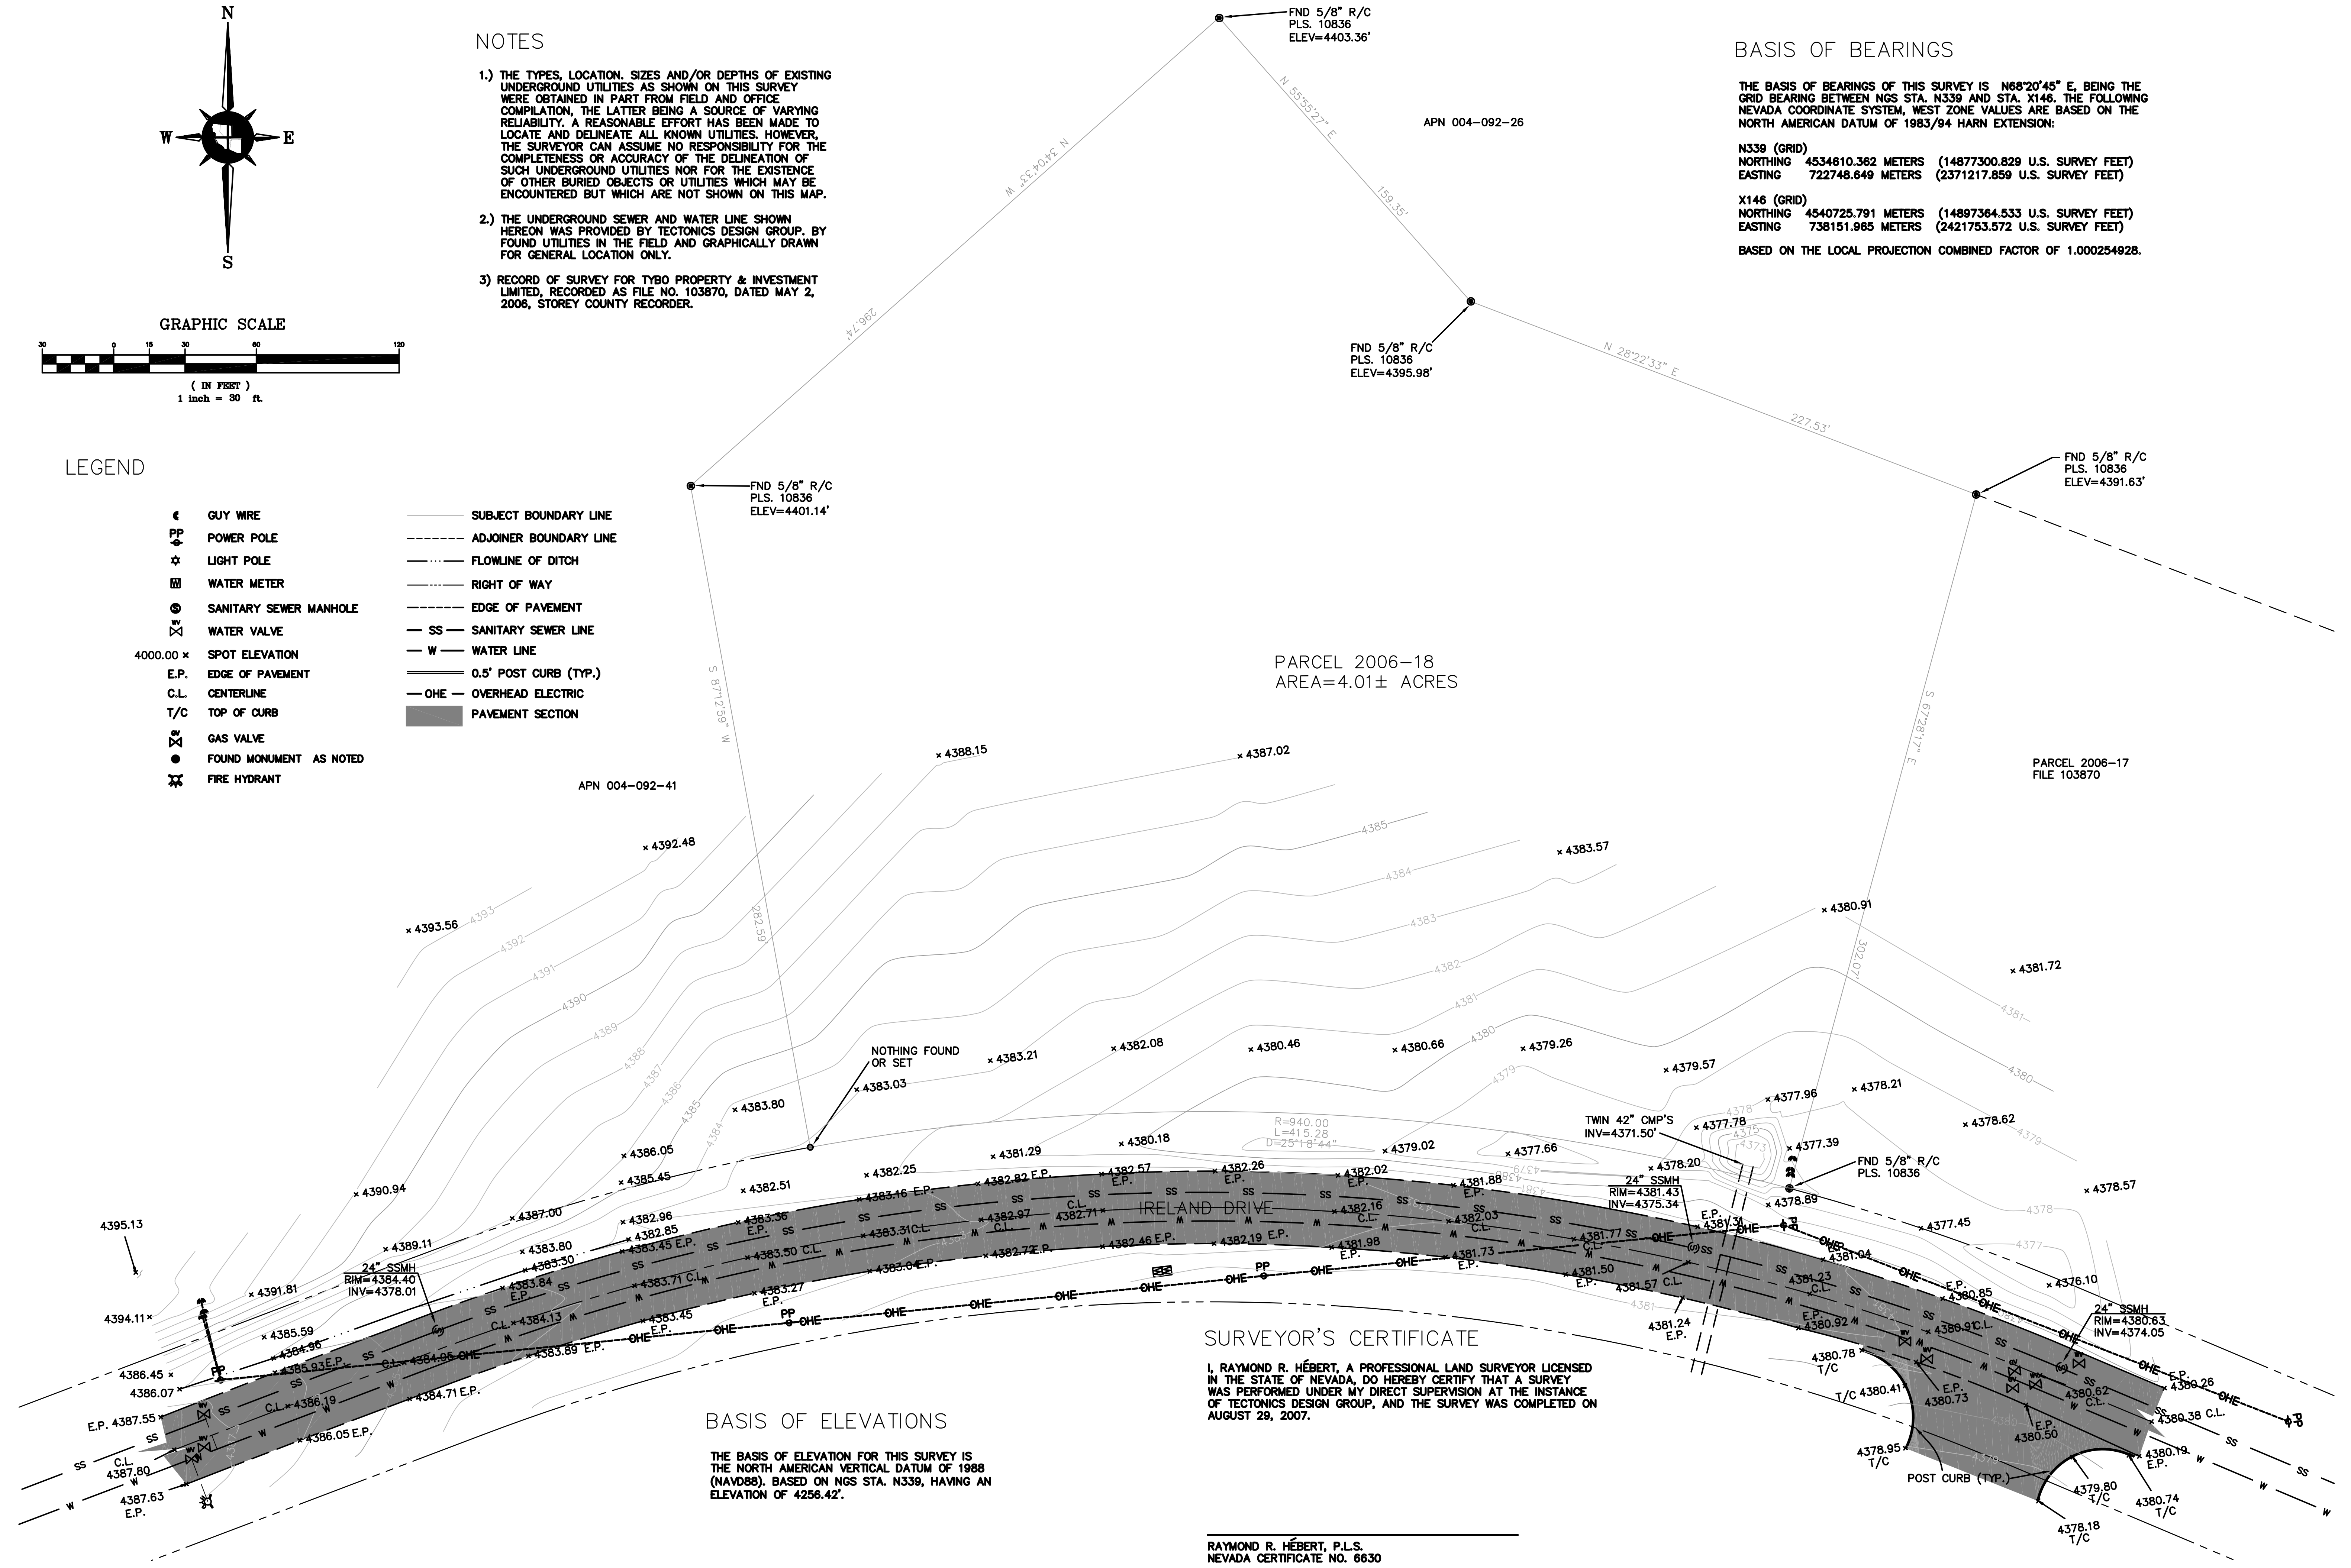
N
W
E
S

GRAPHIC SCALE
30 0 15 30 60 120
( IN FEET )
1 inch = 30 ft.

NOTES

1.) THE TYPES, LOCATION. SIZES AND/OR DEPTHS OF EXISTING UNDERGROUND UTILITIES AS SHOWN ON THIS SURVEY WERE OBTAINED IN PART FROM FIELD AND OFFICE COMPILATION, THE LATTER BEING A SOURCE OF VARYING RELIABILITY. A REASONABLE EFFORT HAS BEEN MADE TO LOCATE AND DELINEATE ALL KNOWN UTILITIES. HOWEVER, THE SURVEYOR CAN ASSUME NO RESPONSIBILITY FOR THE COMPLETENESS OR ACCURACY OF THE DELINEATION OF SUCH UNDERGROUND UTILITIES NOR FOR THE EXISTENCE OF OTHER BURIED OBJECTS OR UTILITIES WHICH MAY BE ENCOUNTERED BUT WHICH ARE NOT SHOWN ON THIS MAP.

2.) THE UNDERGROUND SEWER AND WATER LINE SHOWN HEREON WAS PROVIDED BY TECTONICS DESIGN GROUP. BY FOUND UTILITIES IN THE FIELD AND GRAPHICALLY DRAWN FOR GENERAL LOCATION ONLY.

3) RECORD OF SURVEY FOR TYBO PROPERTY & INVESTMENT LIMITED, RECORDED AS FILE NO. 103870, DATED MAY 2, 2006, STOREY COUNTY RECORDER.

FND 5/8" R/C
PLS. 10836
ELEV=4403.36'

N 55°55'27" E
159.35'
N 34°04'33" W
296.74'

APN 004-092-26

BASIS OF BEARINGS

THE BASIS OF BEARINGS OF THIS SURVEY IS N68°20'45" E, BEING THE GRID BEARING BETWEEN NGS STA. N339 AND STA. X146. THE FOLLOWING NEVADA COORDINATE SYSTEM, WEST ZONE VALUES ARE BASED ON THE NORTH AMERICAN DATUM OF 1983/94 HARN EXTENSION:

N339 (GRID)
NORTHING 4534610.362 METERS (14877300.829 U.S. SURVEY FEET)
EASTING 722748.649 METERS (2371217.859 U.S. SURVEY FEET)

X146 (GRID)
NORTHING 4540725.791 METERS (14897364.533 U.S. SURVEY FEET)
EASTING 738151.965 METERS (2421753.572 U.S. SURVEY FEET)

BASED ON THE LOCAL PROJECTION COMBINED FACTOR OF 1.000254928.

FND 5/8" R/C
PLS. 10836
ELEV=4395.98'

N 28°22'33" E
227.53'

FND 5/8" R/C
PLS. 10836
ELEV=4391.63'

LEGEND

GUY WIRE
PP POWER POLE
LIGHT POLE
WATER METER
SANITARY SEWER MANHOLE
WV WATER VALVE
4000.00 × SPOT ELEVATION
E.P. EDGE OF PAVEMENT
C.L. CENTERLINE
T/C TOP OF CURB
GV GAS VALVE
FOUND MONUMENT AS NOTED
FIRE HYDRANT

SUBJECT BOUNDARY LINE
ADJOINER BOUNDARY LINE
FLOWLINE OF DITCH
RIGHT OF WAY
EDGE OF PAVEMENT
— SS — SANITARY SEWER LINE
— W — WATER LINE
0.5' POST CURB (TYP.)
— OHE — OVERHEAD ELECTRIC
PAVEMENT SECTION

FND 5/8" R/C
PLS. 10836
ELEV=4401.14'

S 87°12'59" W
282.59

PARCEL 2006-18
AREA=4.01± ACRES

S 67°28'17" E
302.07'

PARCEL 2006-17
FILE 103870

APN 004-092-41

× 4388.15
× 4387.02
× 4392.48
× 4383.57
× 4393.56
× 4380.91
× 4381.72
4393 4392 4391 4390 4389 4388 4387 4386 4385 4384 4385 4384 4383 4382 4381 4380 4379 4381 4380 4379 4378 4377

NOTHING FOUND
OR SET
× 4383.21
× 4382.08
× 4380.46
× 4380.66
× 4379.26
× 4379.57
× 4383.03
× 4383.80
× 4377.96
× 4378.21
× 4378.62
TWIN 42" CMP'S
INV=4371.50'
× 4377.78
4378 4375 4373
× 4377.39
FND 5/8" R/C
PLS. 10836
× 4386.05
R=940.00
L=415.28
D=25°18'44"
× 4381.29
× 4380.18
× 4379.02
× 4377.66
× 4378.20
× 4378.57
× 4378.89
× 4390.94
× 4385.45
× 4382.51
× 4382.25
4382.82 E.P.
4382.57 E.P.
4382.26 E.P.
4382.02 E.P.
4381.88 E.P.
24" SSMH
RIM=4381.43
INV=4375.34
× 4377.45
4395.13
× 4387.00
× 4382.96
× 4383.36 E.P.
4383.16 E.P.
IRELAND DRIVE
4382.16 C.L.
4382.03 C.L.
4381.31 C.L.
E.P.
× 4389.11
× 4382.85
4383.45 E.P.
4383.31 C.L.
4382.97 C.L.
4382.71
4381.77 C.L.
OHE
24" SSMH
RIM=4384.40
INV=4378.01
× 4383.80
× 4383.30
× 4383.50 C.L.
4382.46 E.P.
4382.19 E.P.
4381.98 E.P.
4381.73 E.P.
4381.04
× 4376.10
× 4391.81
× 4383.84 E.P.
4383.71 C.L.
4383.04 E.P.
4382.72 E.P.
4381.50 E.P.
4381.57 C.L.
4381.23 C.L.
4380.85 E.P.
24" SSMH
RIM=4380.63
INV=4374.05
4394.11 ×
× 4385.59
× 4384.13
× 4383.27 E.P.
PP
4381
4381.24 E.P.
4380.92 E.P.
4380.91 C.L.
× 4384.86
× 4385.93 E.P.
C.L. × 4384.95
× 4383.45 E.P.
× 4383.89 E.P.
PP
4380.78 T/C
4380.41 T/C
4380.73 E.P.
4380.62 C.L.
4380.26
4386.45 ×
4386.07
PP
C.L. × 4386.19
× 4384.71 E.P.
4380.38 C.L.
E.P. 4387.55
× 4386.05 E.P.
4380.50 E.P.
4380.19 E.P.
C.L.
4387.80
4378.95 T/C
POST CURB (TYP.)
4379.80 T/C
4380.74 T/C
4387.63 E.P.
4378.18 T/C
SS W OHE PP

SURVEYOR'S CERTIFICATE

I, RAYMOND R. HÉBERT, A PROFESSIONAL LAND SURVEYOR LICENSED IN THE STATE OF NEVADA, DO HEREBY CERTIFY THAT A SURVEY WAS PERFORMED UNDER MY DIRECT SUPERVISION AT THE INSTANCE OF TECTONICS DESIGN GROUP, AND THE SURVEY WAS COMPLETED ON AUGUST 29, 2007.

RAYMOND R. HÉBERT, P.L.S.
NEVADA CERTIFICATE NO. 6630

BASIS OF ELEVATIONS

THE BASIS OF ELEVATION FOR THIS SURVEY IS THE NORTH AMERICAN VERTICAL DATUM OF 1988 (NAVD88). BASED ON NGS STA. N339, HAVING AN ELEVATION OF 4256.42'.